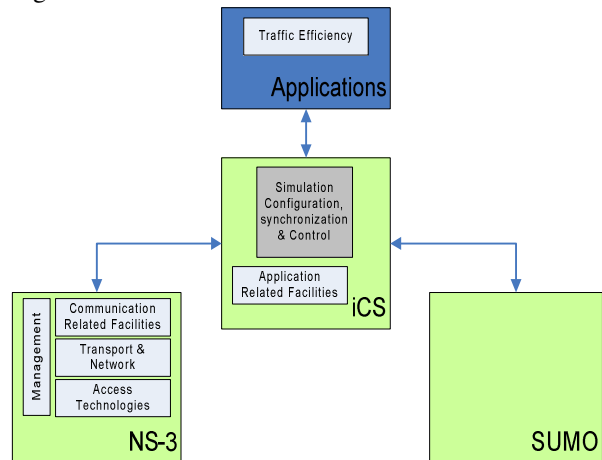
Traffic Efficiency

Applications

Simulation Configuration, synchronization & Control

Application Related Facilities

iCS

Management

Communication Related Facilities

Transport & Network

Access Technologies

NS-3

SUMO